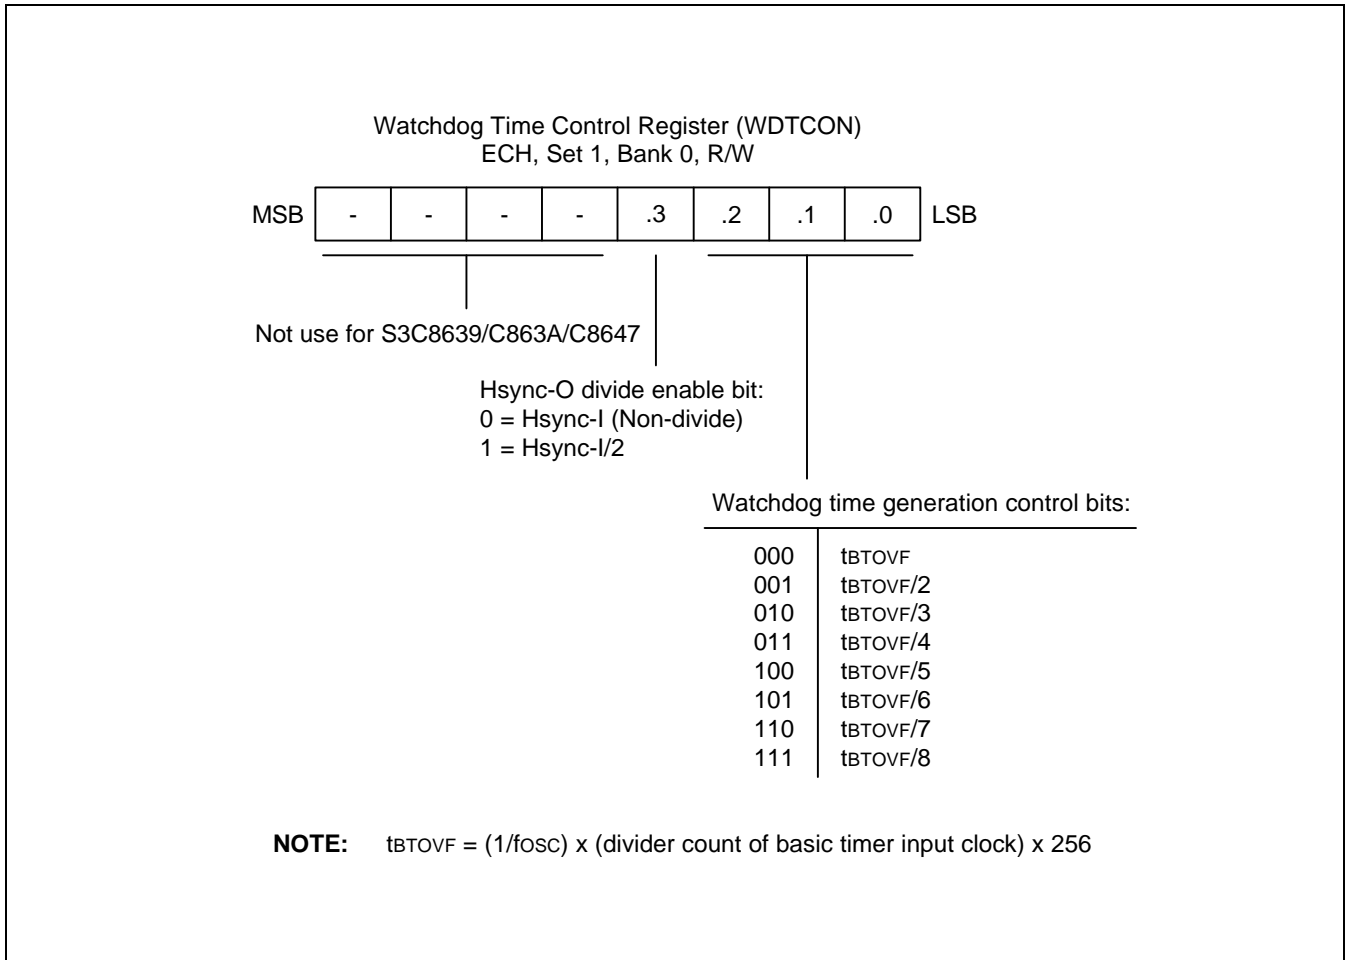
Watchdog Time Control Register (WDTCON)
ECH, Set 1, Bank 0, R/W

MSB

| - | - | - | - | .3 | .2 | .1 | .0 |
|---|---|---|---|---|---|---|---|

LSB

Not use for S3C8639/C863A/C8647

Hsync-O divide enable bit:
0 = Hsync-I (Non-divide)
1 = Hsync-I/2

Watchdog time generation control bits:

| | |
|---|---|
| 000 | tBTOVF |
| 001 | tBTOVF/2 |
| 010 | tBTOVF/3 |
| 011 | tBTOVF/4 |
| 100 | tBTOVF/5 |
| 101 | tBTOVF/6 |
| 110 | tBTOVF/7 |
| 111 | tBTOVF/8 |

NOTE: tBTOVF = (1/fOSC) x (divider count of basic timer input clock) x 256